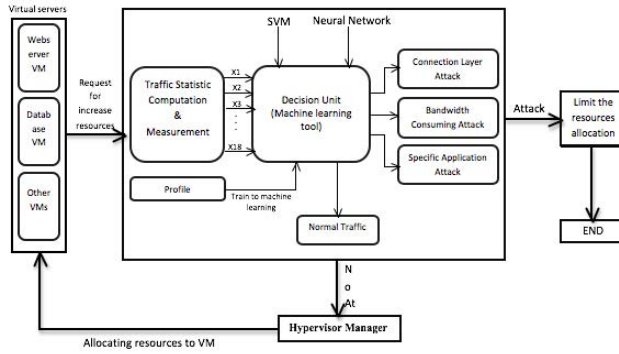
Virtual servers

Webs erver VM

Datab ase VM

Other VMs

Request for increase resources

SVM

Neural Network

Traffic Statistic Computation & Measurement

X1

X2

X3

X18

Decision Unit (Machine learning tool)

Connection Layer Attack

Bandwidth Consuming Attack

Specific Application Attack

Attack

Limit the resources allocation

END

Profile

Train to machine learning

Normal Traffic

N o At

Hypervisor Manager

Allocating resources to VM